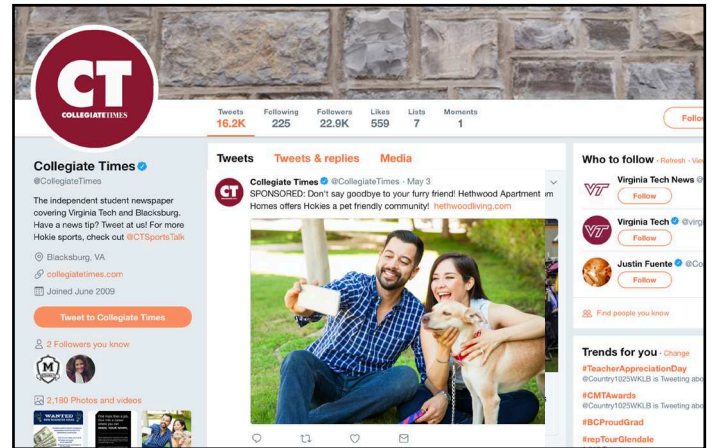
CT
COLLEGIATETIMES

Tweets
16.2K

Following
225

Followers
22.9K

Likes
559

Lists
7

Moments
1

Follo

Collegiate Times
@CollegiateTimes

The independent student newspaper covering Virginia Tech and Blacksburg. Have a news tip? Tweet at us! For more Hokie sports, check out @CTSportsTalk

Blacksburg, VA

collegiatetimes.com

Joined June 2009

Tweet to Collegiate Times

2 Followers you know

2,130 Photos and videos

Tweets

Tweets & replies

Media

Collegiate Times @CollegiateTimes · May 3
SPONSORED: Don't say goodbye to your furry friend! Hethwood Apartment Homes offers Hokies a pet friendly community! hethwoodliving.com

Who to follow · Refresh · Vie

Virginia Tech News
Follow

Virginia Tech @virg
Follow

Justin Fuente @Co
Follow

Find people you know

Trends for you · Change

#TeacherAppreciationDay
@Country1025WKLB is Tweeting abo

#CMTAwards
@Country1025WKLB is Tweeting abo

#BCProudGrad

#repTourGlendale